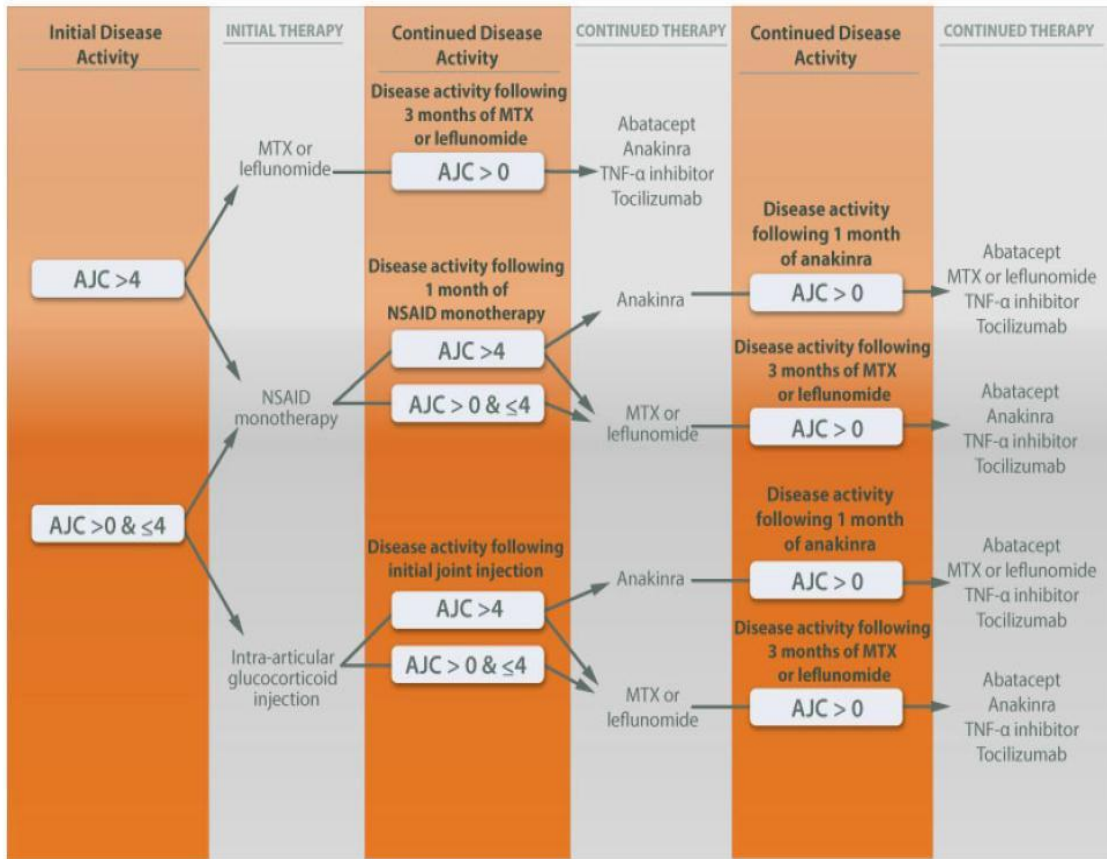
Initial Disease Activity

INITIAL THERAPY

Continued Disease Activity

CONTINUED THERAPY

Continued Disease Activity

CONTINUED THERAPY

AJC >4

AJC >0 & ≤4

MTX or leflunomide

NSAID monotherapy

Intra-articular glucocorticoid injection

Disease activity following 3 months of MTX or leflunomide

AJC > 0

Abatacept
Anakinra
TNF-α inhibitor
Tocilizumab

Disease activity following 1 month of NSAID monotherapy

AJC >4

AJC > 0 & ≤4

Anakinra

MTX or leflunomide

Disease activity following 1 month of anakinra

AJC > 0

Abatacept
MTX or leflunomide
TNF-α inhibitor
Tocilizumab

Disease activity following 3 months of MTX or leflunomide

AJC > 0

Abatacept
Anakinra
TNF-α inhibitor
Tocilizumab

Disease activity following initial joint injection

AJC >4

AJC > 0 & ≤4

Anakinra

MTX or leflunomide

Disease activity following 1 month of anakinra

AJC > 0

Abatacept
MTX or leflunomide
TNF-α inhibitor
Tocilizumab

Disease activity following 3 months of MTX or leflunomide

AJC > 0

Abatacept
Anakinra
TNF-α inhibitor
Tocilizumab